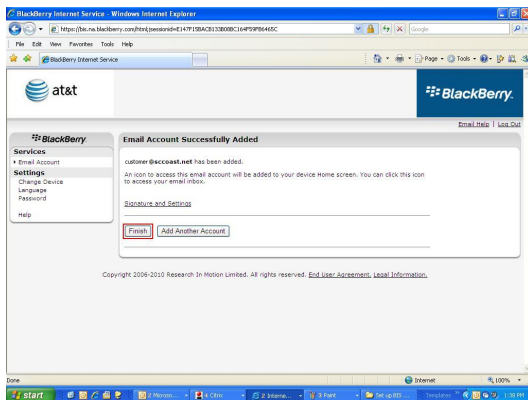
BlackBerry Internet Service - Windows Internet Explorer

https://bis.na.blackberry.com/html;jsessionid=E147F15BAC8133B08BC164F59F86465C

Google

File Edit View Favorites Tools Help

BlackBerry Internet Service

Page Tools

at&t

BlackBerry.

Email Help | Log Out

BlackBerry.

Services

Email Account

Settings

Change Device

Language

Password

Help

Email Account Successfully Added

customer@sccoast.net has been added.

An icon to access this email account will be added to your device Home screen. You can click this icon to access your email inbox.

Signature and Settings

Finish

Add Another Account

Copyright 2006-2010 Research In Motion Limited. All rights reserved. End User Agreement. Legal Information.

Done

Internet

100%

start

2 Microso...

4 Citrix

2 Interne...

3 Paint

Set up BIS ...

Templates

1:38 PM